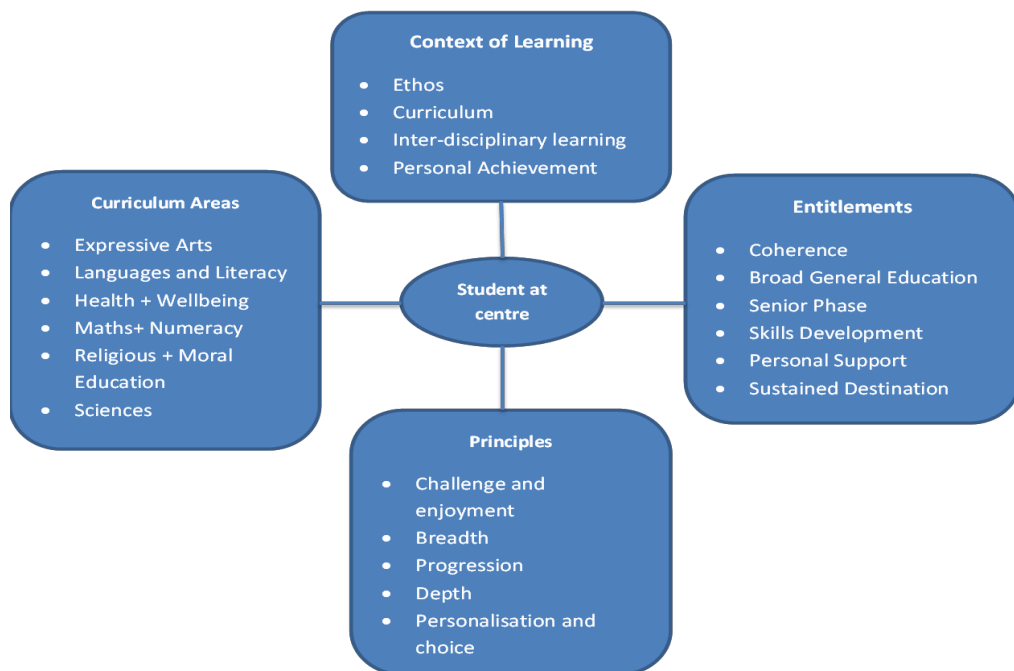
**Context of Learning**

- Ethos
- Curriculum
- Inter-disciplinary learning
- Personal Achievement

**Curriculum Areas**

- Expressive Arts
- Languages and Literacy
- Health + Wellbeing
- Maths+ Numeracy
- Religious + Moral Education
- Sciences

**Student at centre**

**Entitlements**

- Coherence
- Broad General Education
- Senior Phase
- Skills Development
- Personal Support
- Sustained Destination

**Principles**

- Challenge and enjoyment
- Breadth
- Progression
- Depth
- Personalisation and choice